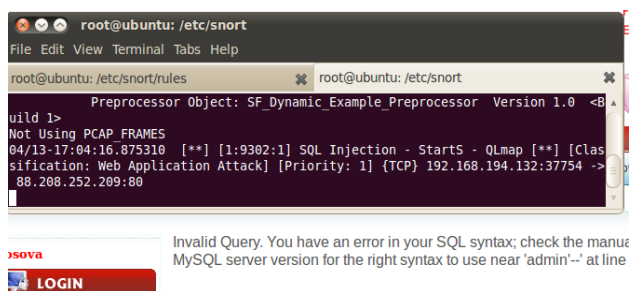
root@ubuntu: /etc/snort
File Edit View Terminal Tabs Help
root@ubuntu: /etc/snort/rules
root@ubuntu: /etc/snort

Preprocessor Object: SF_Dynamic_Example_Preprocessor Version 1.0 <Build 1>
Not Using PCAP_FRAMES
04/13-17:04:16.875310 [**] [1:9302:1] SQL Injection - StartS - QLmap [**] [Classification: Web Application Attack] [Priority: 1] {TCP} 192.168.194.132:37754 -> 88.208.252.209:80

osova
LOGIN
Invalid Query. You have an error in your SQL syntax; check the manua MySQL server version for the right syntax to use near 'admin'--' at line